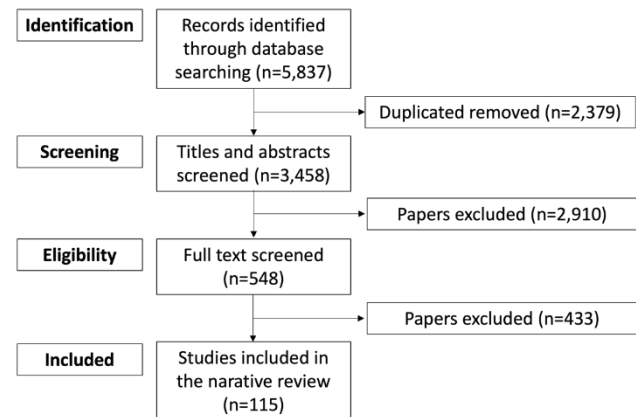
Identification

Records identified through database searching (n=5,837)

Duplicated removed (n=2,379)

Screening

Titles and abstracts screened (n=3,458)

Papers excluded (n=2,910)

Eligibility

Full text screened (n=548)

Papers excluded (n=433)

Included

Studies included in the narative review (n=115)